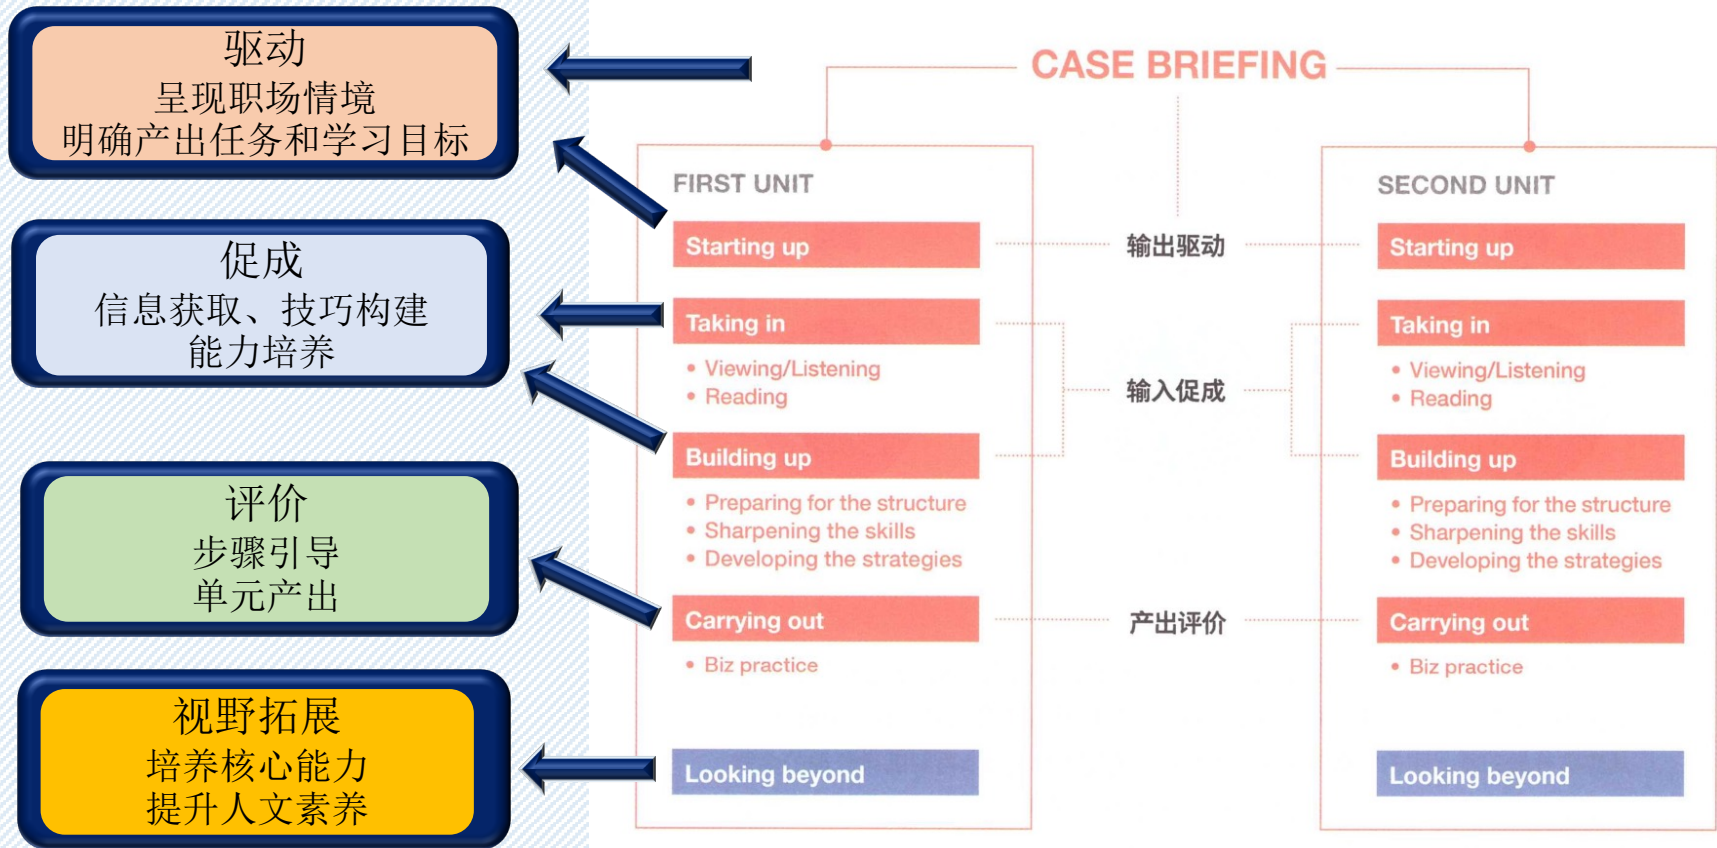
驱动
呈现职场情境
明确产出任务和学习目标

促成
信息获取、技巧构建
能力培养

评价
步骤引导
单元产出

视野拓展
培养核心能力
提升人文素养

CASE BRIEFING

FIRST UNIT

Starting up

Taking in
• Viewing/Listening
• Reading

Building up
• Preparing for the structure
• Sharpening the skills
• Developing the strategies

Carrying out
• Biz practice

Looking beyond

输出驱动

输入促成

产出评价

SECOND UNIT

Starting up

Taking in
• Viewing/Listening
• Reading

Building up
• Preparing for the structure
• Sharpening the skills
• Developing the strategies

Carrying out
• Biz practice

Looking beyond